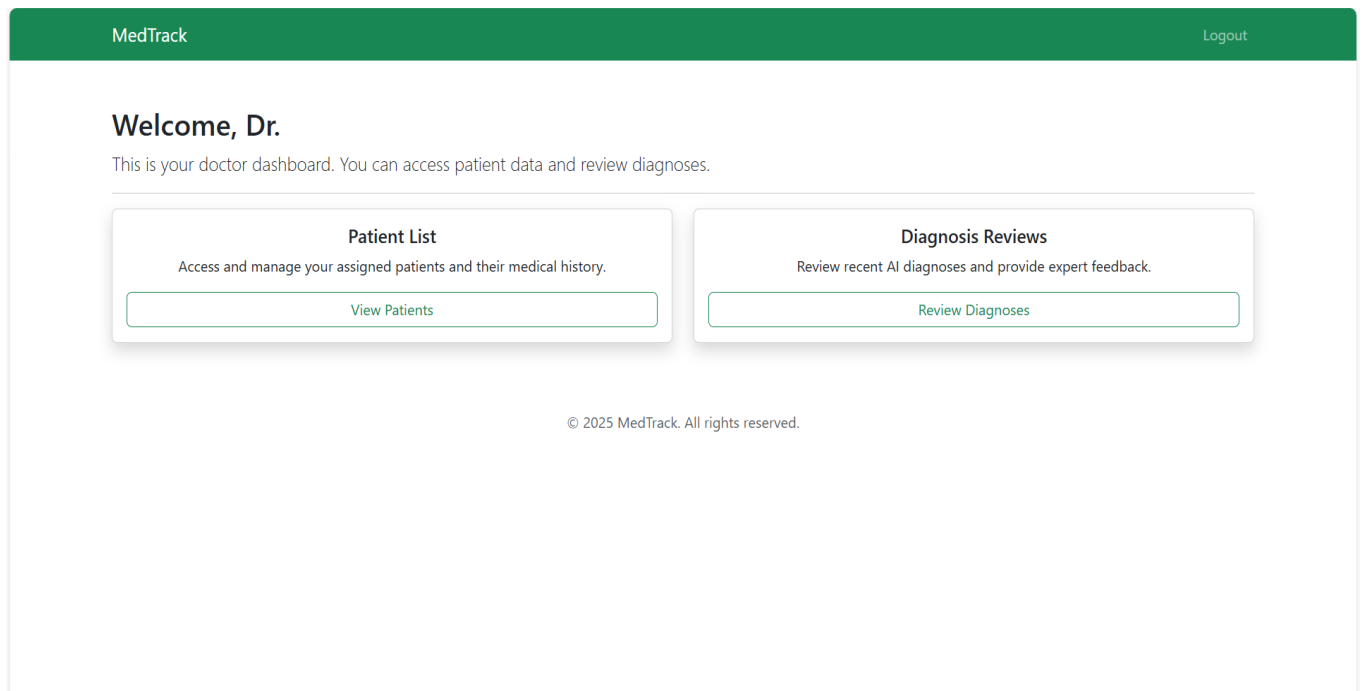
MedTrack

Logout

Welcome, Dr.

This is your doctor dashboard. You can access patient data and review diagnoses.

Patient List

Access and manage your assigned patients and their medical history.

View Patients

Diagnosis Reviews

Review recent AI diagnoses and provide expert feedback.

Review Diagnoses

© 2025 MedTrack. All rights reserved.